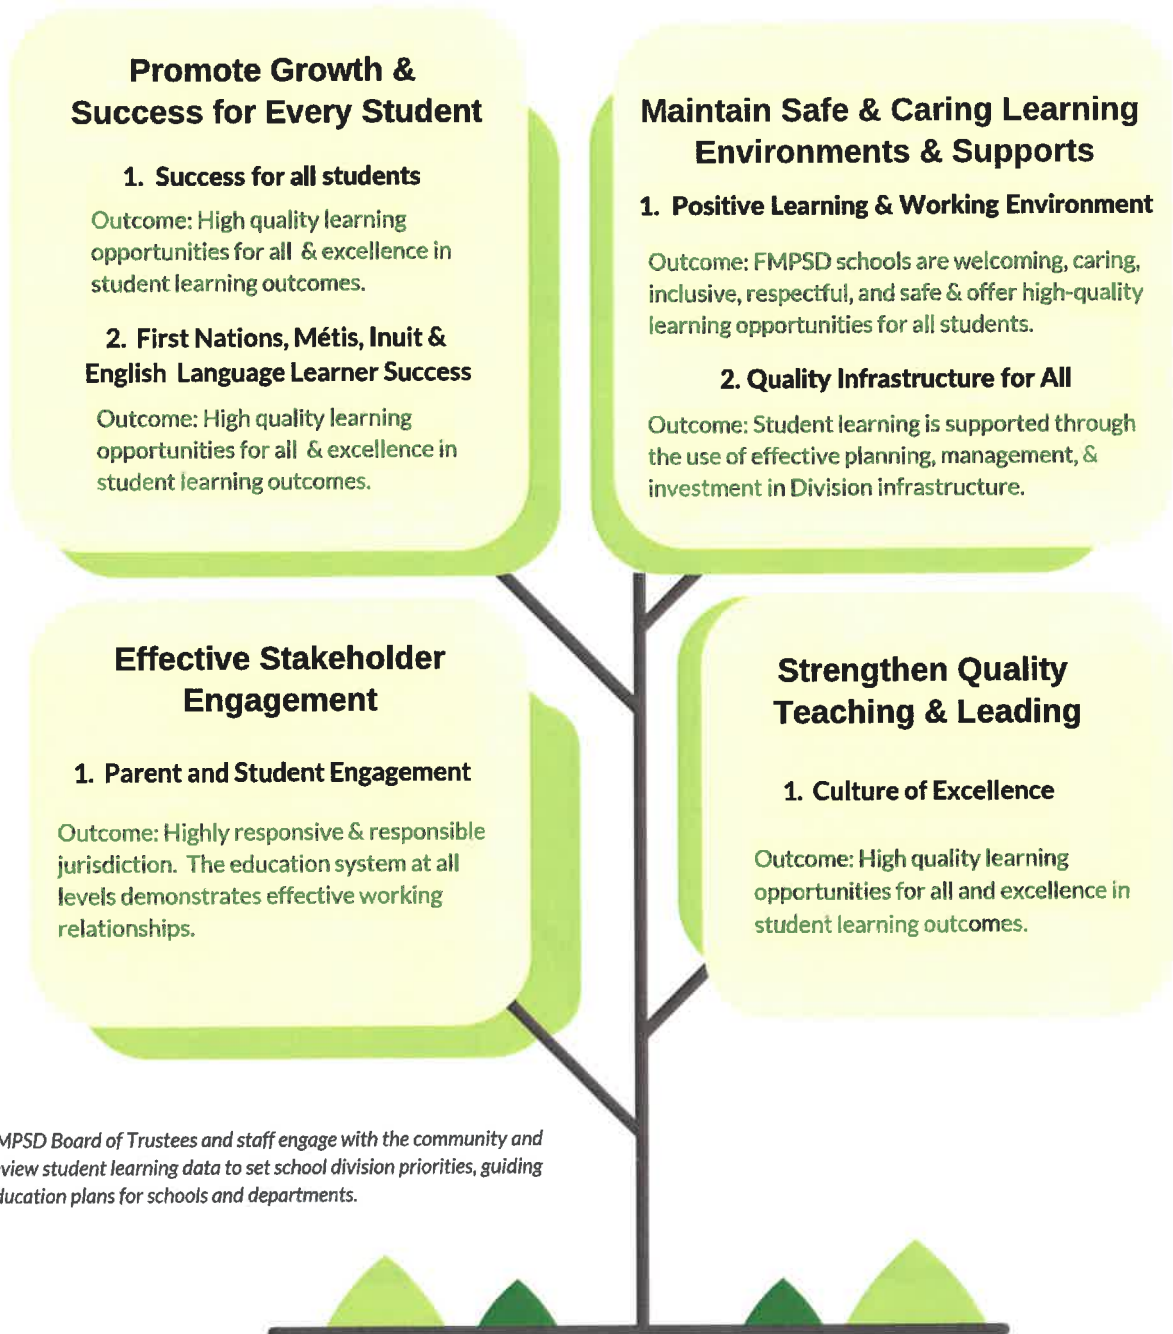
Promote Growth & Success for Every Student

1. Success for all students

Outcome: High quality learning opportunities for all & excellence in student learning outcomes.

2. First Nations, Métis, Inuit & English Language Learner Success

Outcome: High quality learning opportunities for all & excellence in student learning outcomes.

Maintain Safe & Caring Learning Environments & Supports

1. Positive Learning & Working Environment

Outcome: FMPSD schools are welcoming, caring, inclusive, respectful, and safe & offer high-quality learning opportunities for all students.

2. Quality Infrastructure for All

Outcome: Student learning is supported through the use of effective planning, management, & investment in Division infrastructure.

Effective Stakeholder Engagement

1. Parent and Student Engagement

Outcome: Highly responsive & responsible jurisdiction. The education system at all levels demonstrates effective working relationships.

Strengthen Quality Teaching & Leading

1. Culture of Excellence

Outcome: High quality learning opportunities for all and excellence in student learning outcomes.

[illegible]MPSD Board of Trustees and staff engage with the community and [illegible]view student learning data to set school division priorities, guiding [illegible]ducation plans for schools and departments.